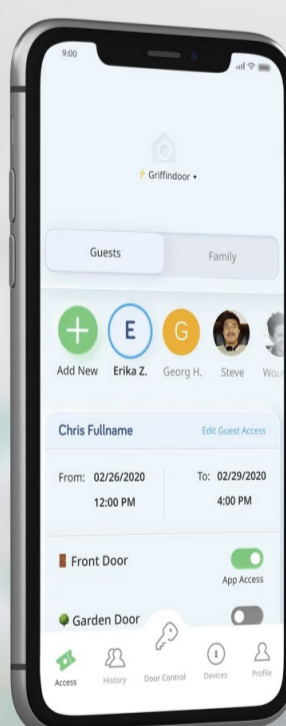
9:00

Griffindoor •

Guests
Family

+
Add New
E
Erika Z.
G
Georg H.
Steve
Wou

Chris Fullname
Edit Guest Access

From: 02/26/2020
12:00 PM

To: 02/29/2020
4:00 PM

Front Door
App Access

Garden Door

Access
History
Door Control
Devices
Profile